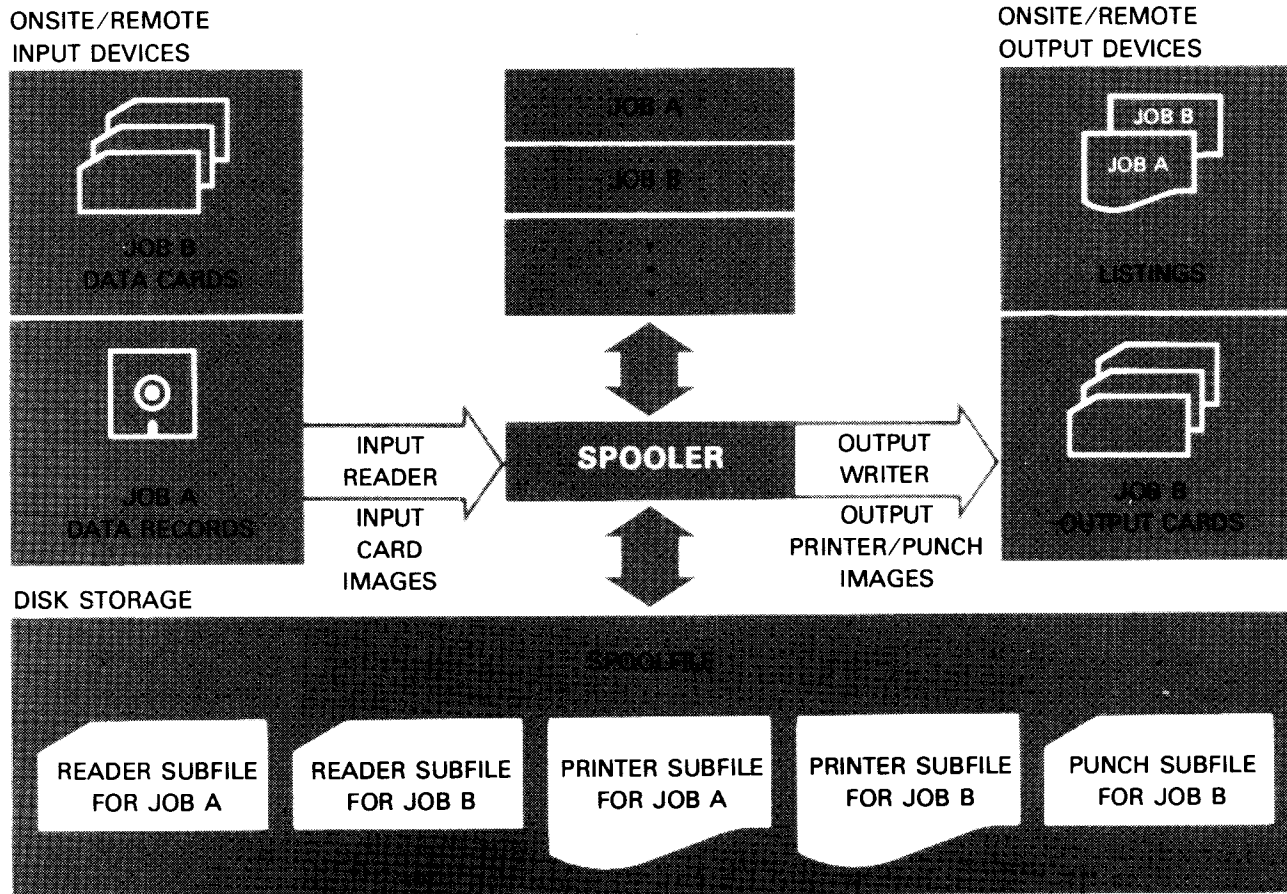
ONSITE/REMOTE INPUT DEVICES

JOB B DATA CARDS

JOB A DATA RECORDS

JOB A

JOB B

.
.
.

INPUT READER

INPUT CARD IMAGES

SPOOLER

OUTPUT WRITER

OUTPUT PRINTER/PUNCH IMAGES

ONSITE/REMOTE OUTPUT DEVICES

JOB B

JOB A

LISTINGS

JOB B OUTPUT CARDS

DISK STORAGE

SPOOLFILE

READER SUBFILE FOR JOB A

READER SUBFILE FOR JOB B

PRINTER SUBFILE FOR JOB A

PRINTER SUBFILE FOR JOB B

PUNCH SUBFILE FOR JOB B